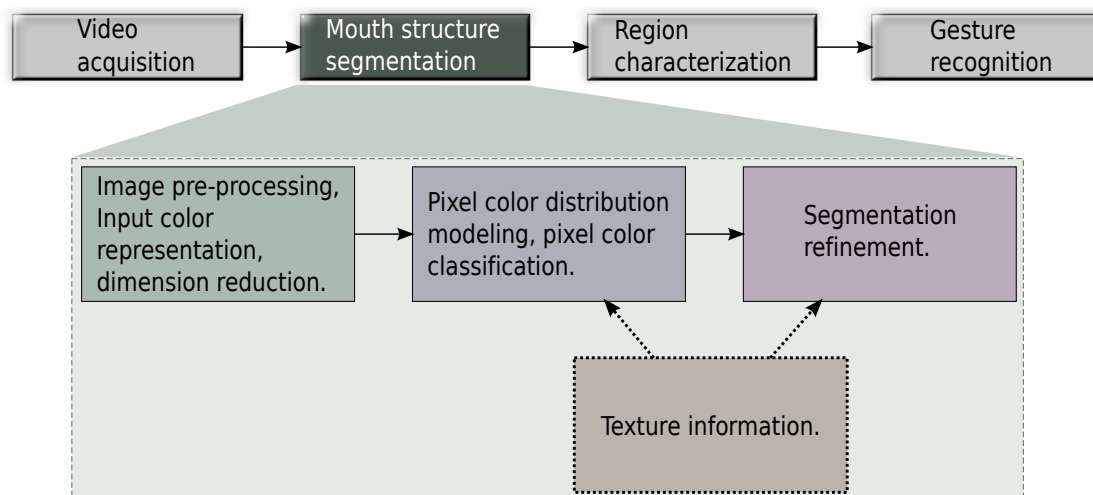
Video acquisition

Mouth structure segmentation

Region characterization

Gesture recognition

Image pre-processing, Input color representation, dimension reduction.

Pixel color distribution modeling, pixel color classification.

Segmentation refinement.

Texture information.